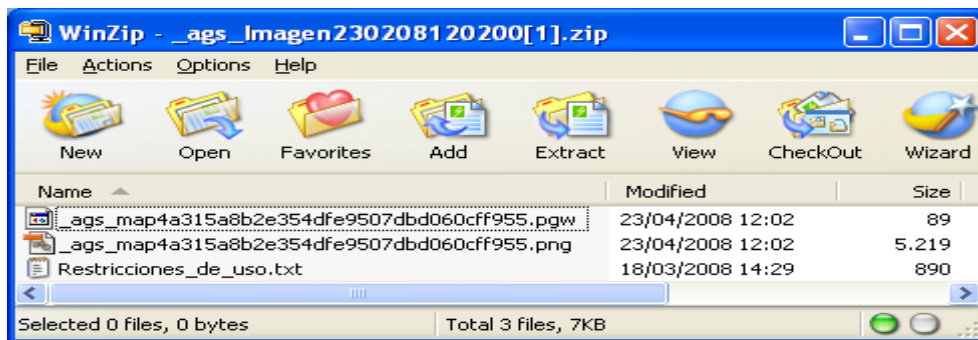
WinZip - _ags_Imagen230208120200[1].zip

File Actions Options Help

New Open Favorites Add Extract View CheckOut Wizard

| Name | Modified | Size |
|---|---|---|
| _ags_map4a315a8b2e354dfe9507dbd060cff955.pgw | 23/04/2008 12:02 | 89 |
| _ags_map4a315a8b2e354dfe9507dbd060cff955.png | 23/04/2008 12:02 | 5.219 |
| Restricciones_de_uso.txt | 18/03/2008 14:29 | 890 |

Selected 0 files, 0 bytes Total 3 files, 7KB